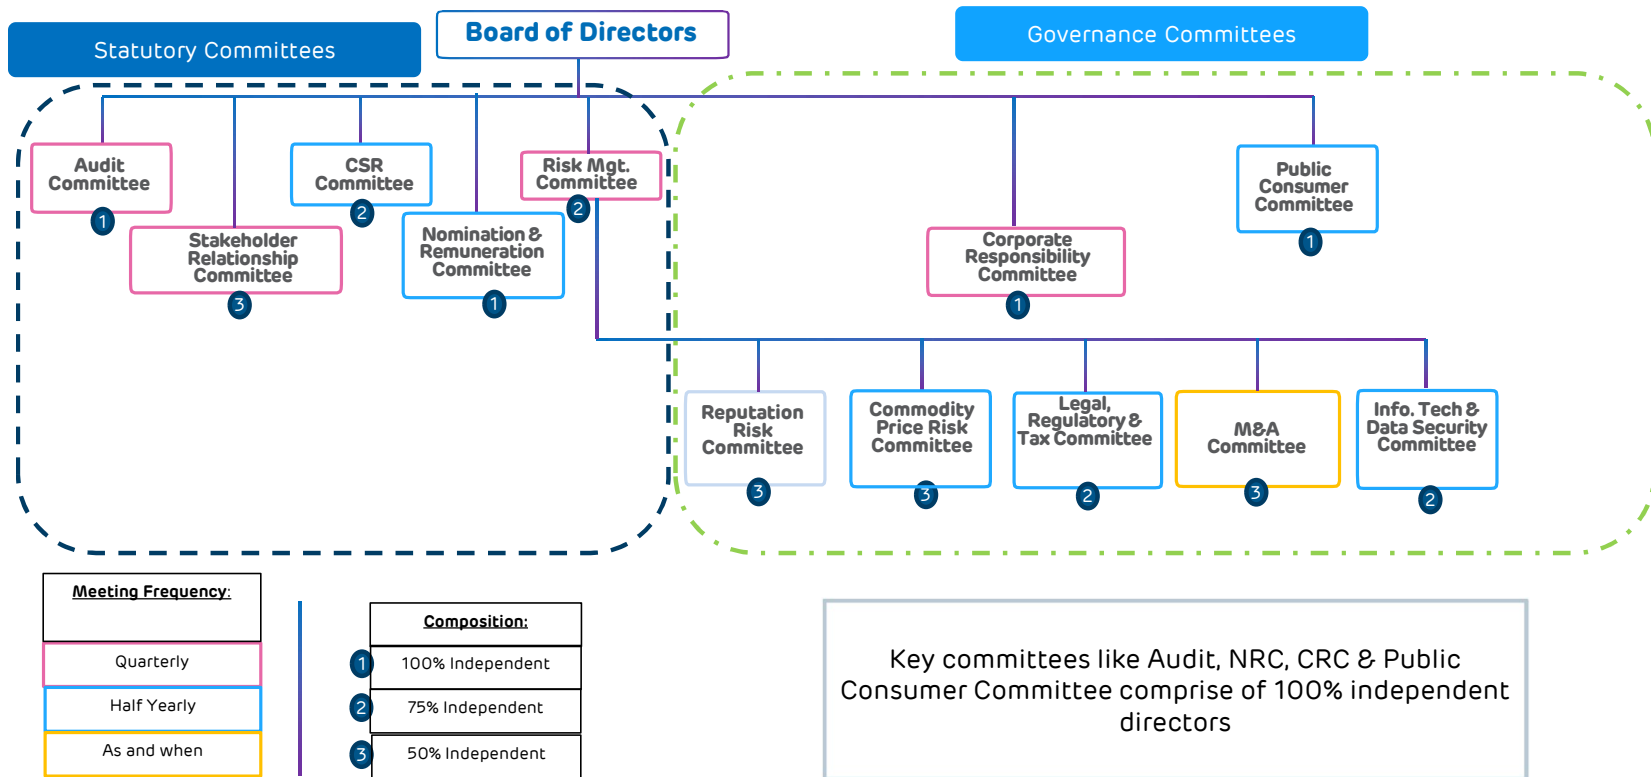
Statutory Committees

Board of Directors

Governance Committees

Audit Committee
1

CSR Committee
2

Risk Mgt. Committee
2

Stakeholder Relationship Committee
3

Nomination & Remuneration Committee
1

Corporate Responsibility Committee
1

Public Consumer Committee
1

Reputation Risk Committee
3

Commodity Price Risk Committee
3

Legal, Regulatory & Tax Committee
2

M&A Committee
3

Info. Tech & Data Security Committee
2

Meeting Frequency:

Quarterly

Half Yearly

As and when

Composition:

1 100% Independent

2 75% Independent

3 50% Independent

Key committees like Audit, NRC, CRC & Public Consumer Committee comprise of 100% independent directors